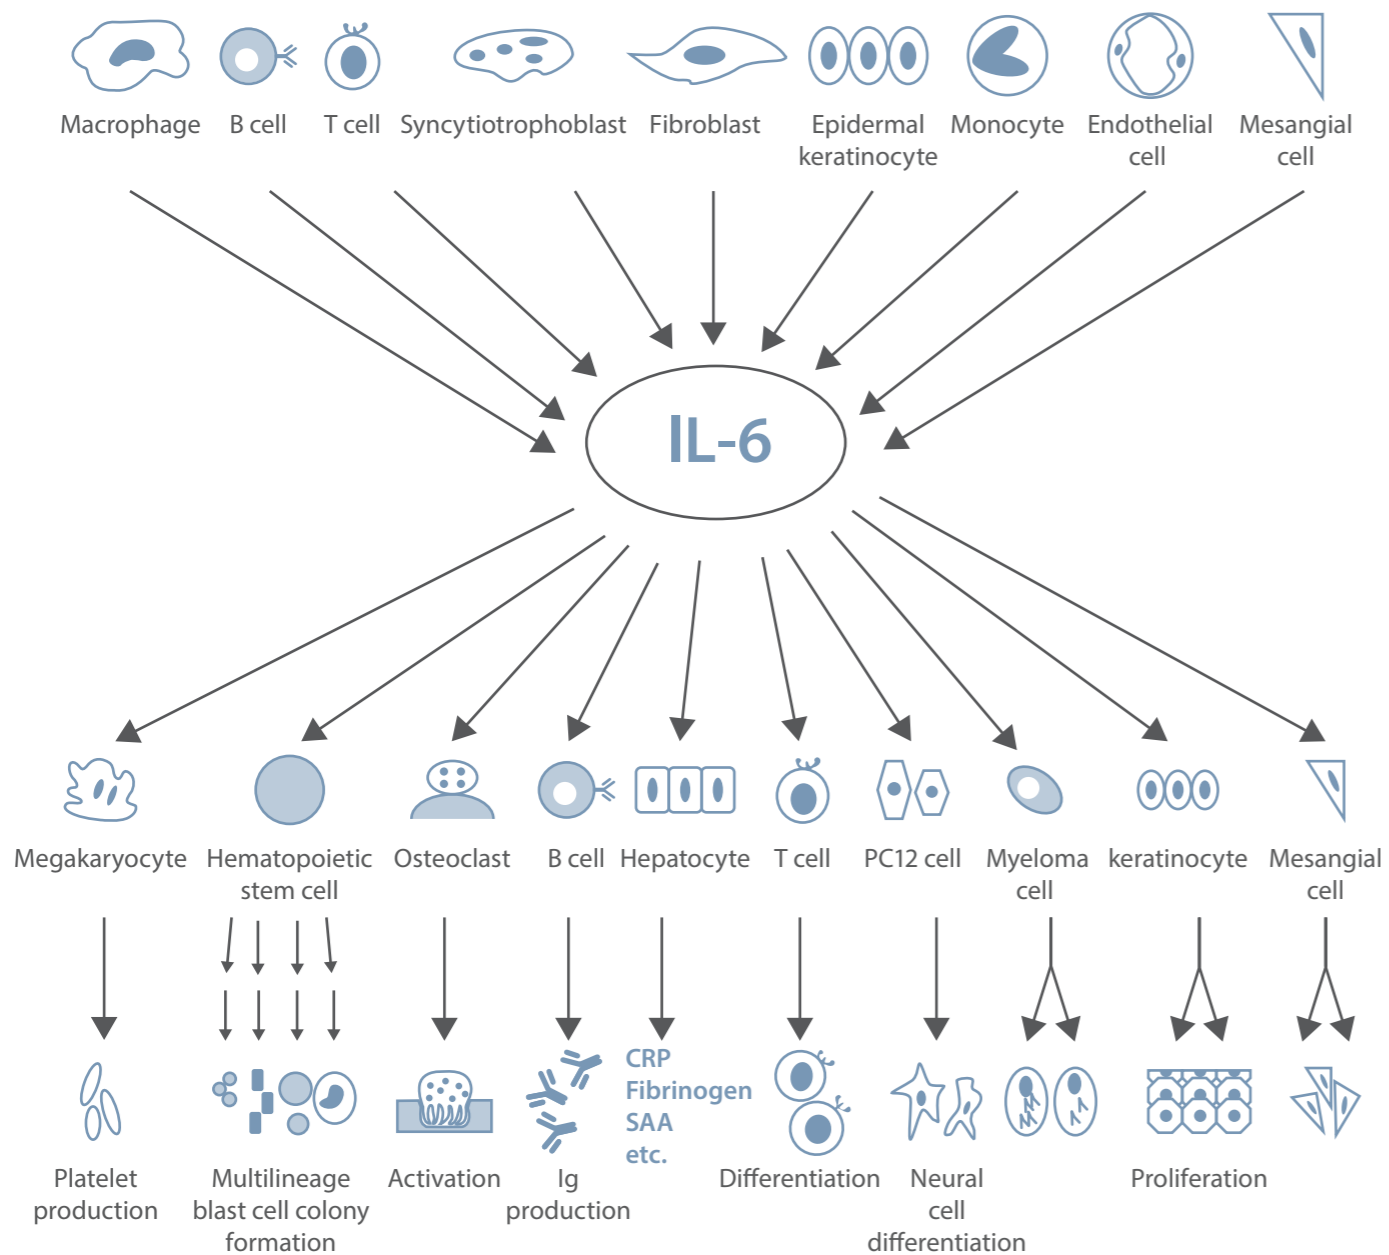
Macrophage B cell T cell Syncytiotrophoblast Fibroblast Epidermal keratinocyte Monocyte Endothelial cell Mesangial cell

IL-6

Megakaryocyte Hematopoietic stem cell Osteoclast B cell Hepatocyte T cell PC12 cell Myeloma cell keratinocyte Mesangial cell

CRP
Fibrinogen
SAA
etc.

Platelet production Multilineage blast cell colony formation Activation Ig production Differentiation Neural cell differentiation Proliferation